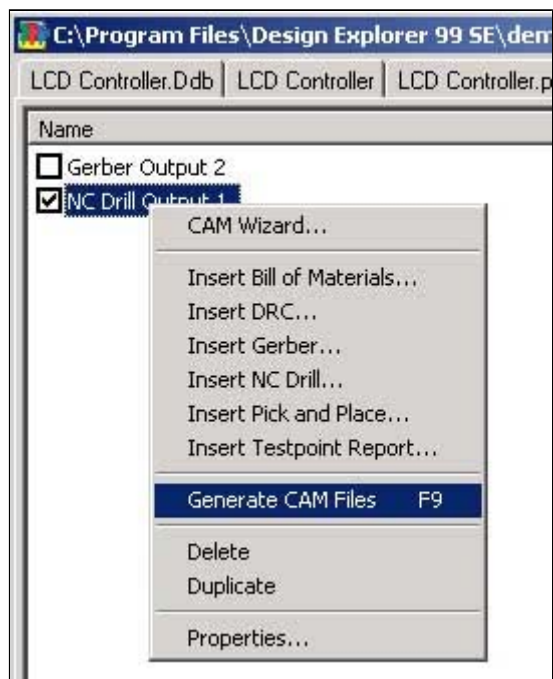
C:\Program Files\Design Explorer 99 SE\dem

LCD Controller.Ddb | LCD Controller | LCD Controller.p

Name

Gerber Output 2

NC Drill Output 1

CAM Wizard...

Insert Bill of Materials...
Insert DRC...
Insert Gerber...
Insert NC Drill...
Insert Pick and Place...
Insert Testpoint Report...

Generate CAM Files F9

Delete
Duplicate

Properties...